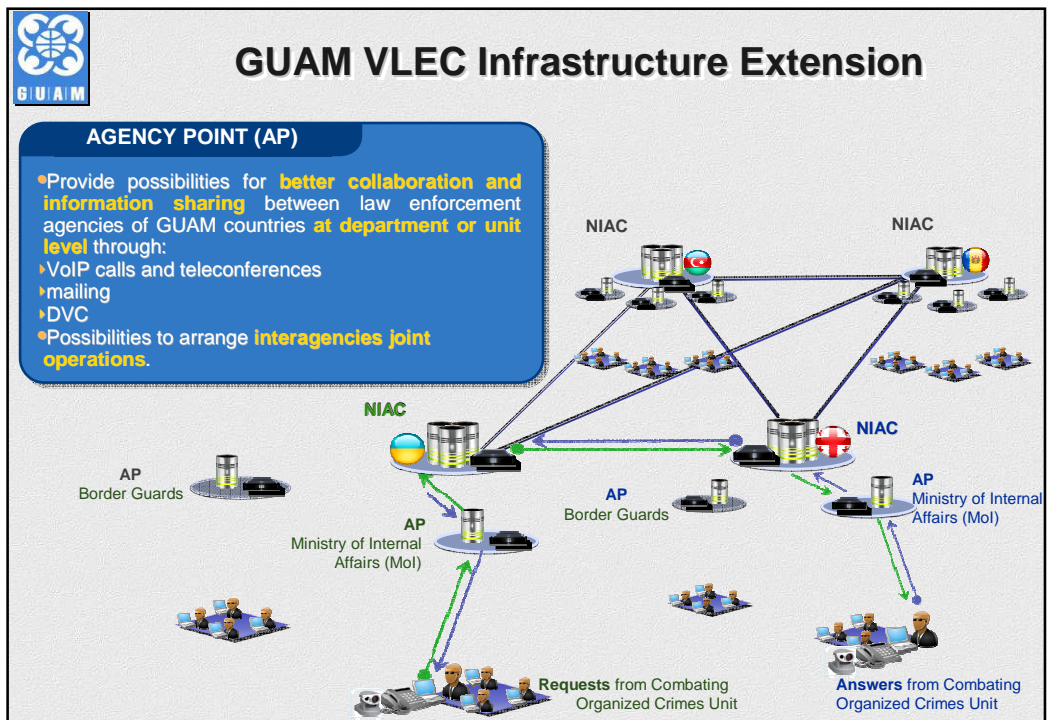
GUAM

GUAM VLEC Infrastructure Extension

AGENCY POINT (AP)

•Provide possibilities for better collaboration and information sharing between law enforcement agencies of GUAM countries at department or unit level through:
‣VoIP calls and teleconferences
‣mailing
‣DVC
•Possibilities to arrange interagencies joint operations.

NIAC

NIAC

NIAC

NIAC

AP
Border Guards

AP
Ministry of Internal Affairs (MoI)

AP
Border Guards

AP
Ministry of Internal Affairs (MoI)

Requests from Combating Organized Crimes Unit

Answers from Combating Organized Crimes Unit